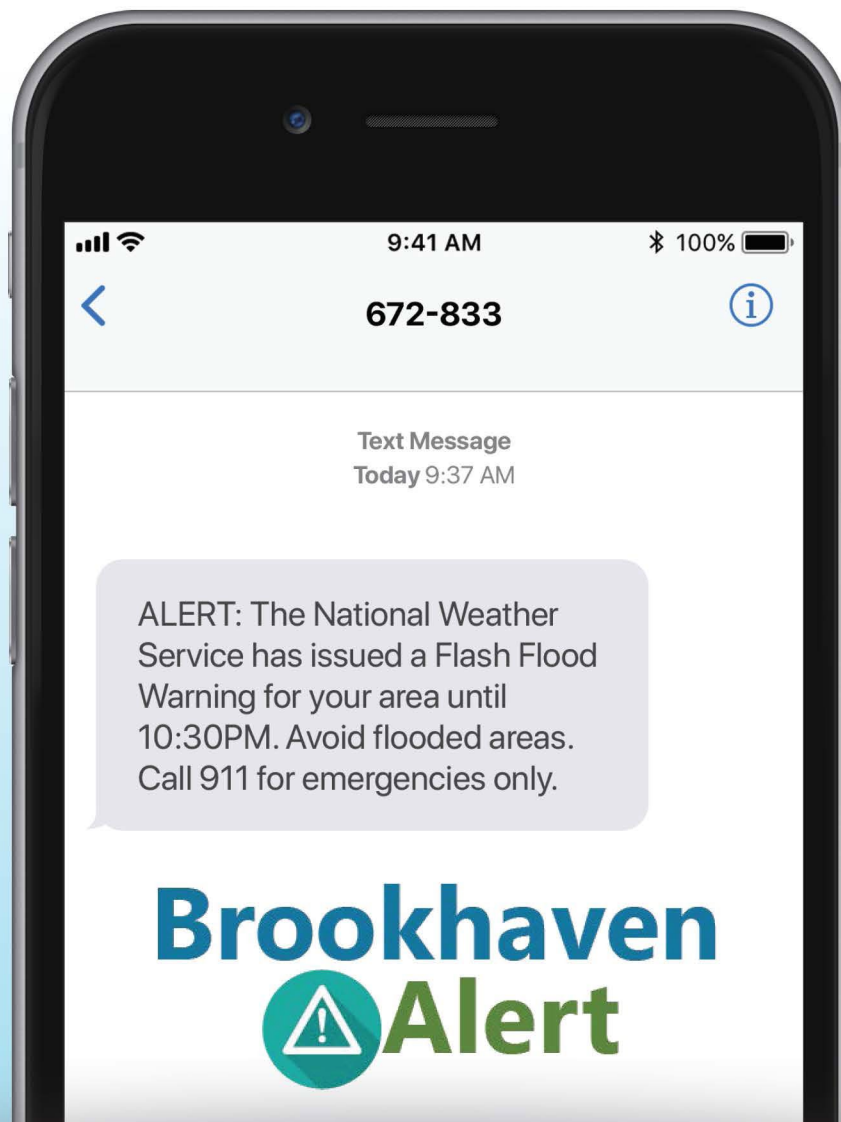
9:41 AM
100%

672-833

Text Message
Today 9:37 AM

ALERT: The National Weather Service has issued a Flash Flood Warning for your area until 10:30PM. Avoid flooded areas. Call 911 for emergencies only.

Brookhaven
Alert